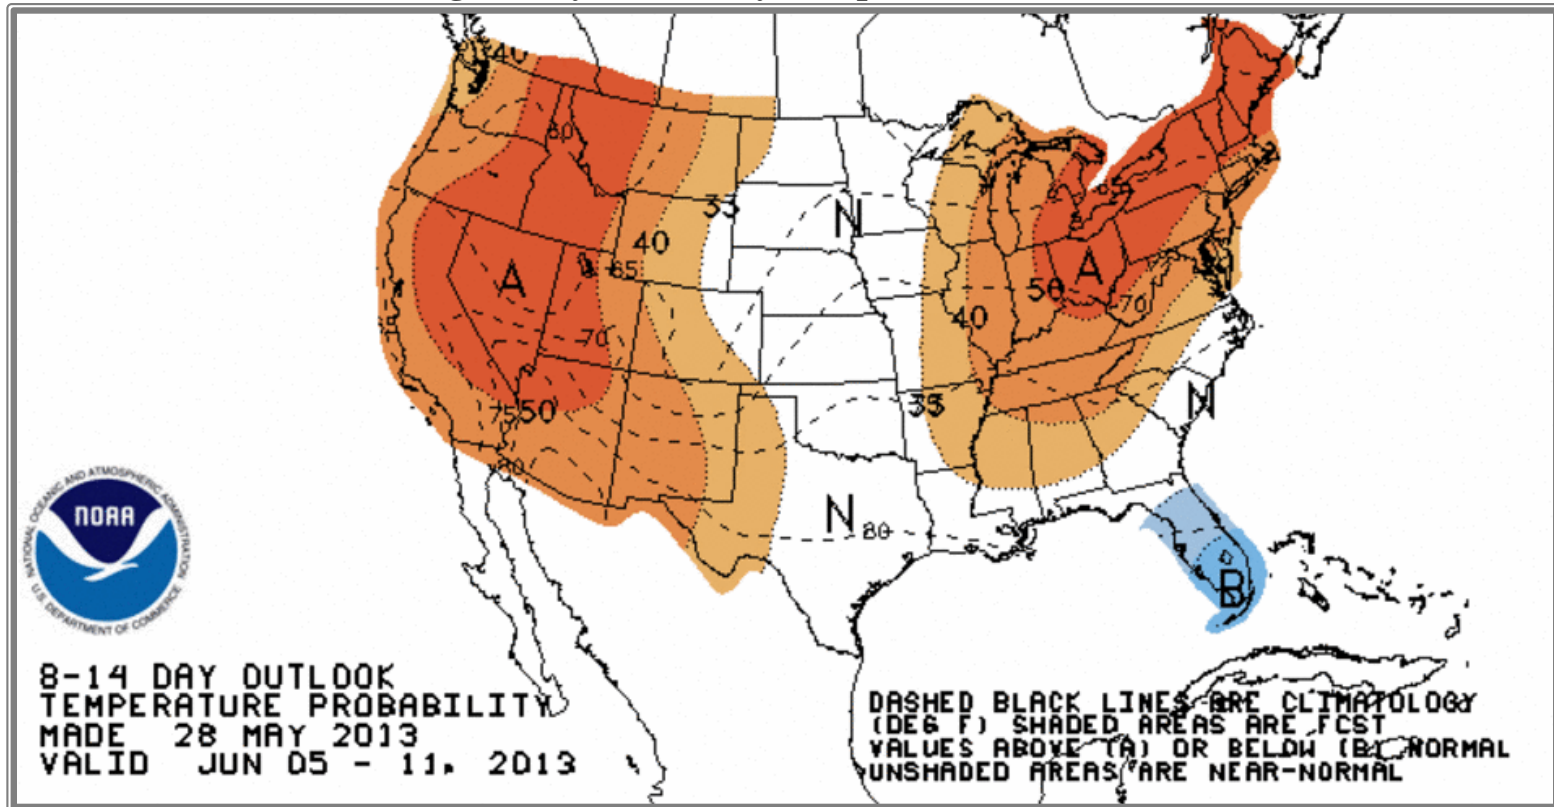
40
60
33
N
40
A
65
70
A
50
40
70
75
50
33
N
80
N
80
B

NOAA
NATIONAL OCEANIC AND ATMOSPHERIC ADMINISTRATION
U.S. DEPARTMENT OF COMMERCE

8-14 DAY OUTLOOK
TEMPERATURE PROBABILITY
MADE 28 MAY 2013
VALID JUN 05 - 11, 2013

DASHED BLACK LINES ARE CLIMATOLOGY (DEG F) SHADED AREAS ARE FCST VALUES ABOVE (A) OR BELOW (B) NORMAL UNSHADED AREAS ARE NEAR-NORMAL